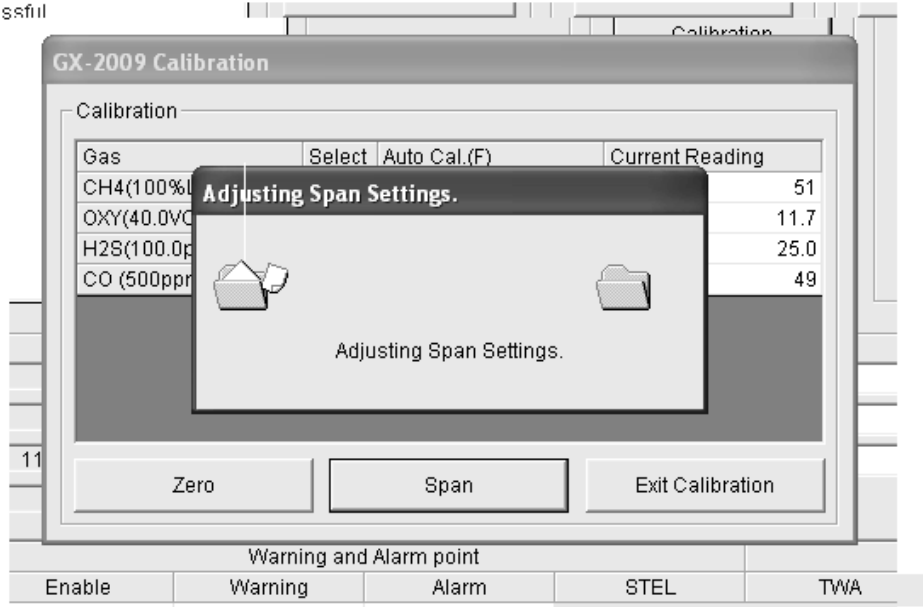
ssful

Calibration

GX-2009 Calibration

Calibration

| Gas | Select | Auto Cal.(F) | Current Reading |
|---|---|---|---|
| CH4(100%L | | | 51 |
| OXY(40.0VC | | | 11.7 |
| H2S(100.0p | | | 25.0 |
| CO (500ppr | | | 49 |

Adjusting Span Settings.

Adjusting Span Settings.

11

Zero

Span

Exit Calibration

Warning and Alarm point

| Enable | Warning | Alarm | STEL | TWA |
|---|---|---|---|---|